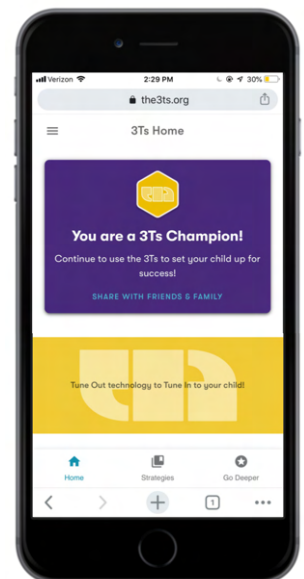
Verizon 2:29 PM 30%

the3ts.org

3Ts Home

You are a 3Ts Champion!

Continue to use the 3Ts to set your child up for success!

SHARE WITH FRIENDS & FAMILY

Tune Out technology to Tune In to your child!

Home Strategies Go Deeper

1